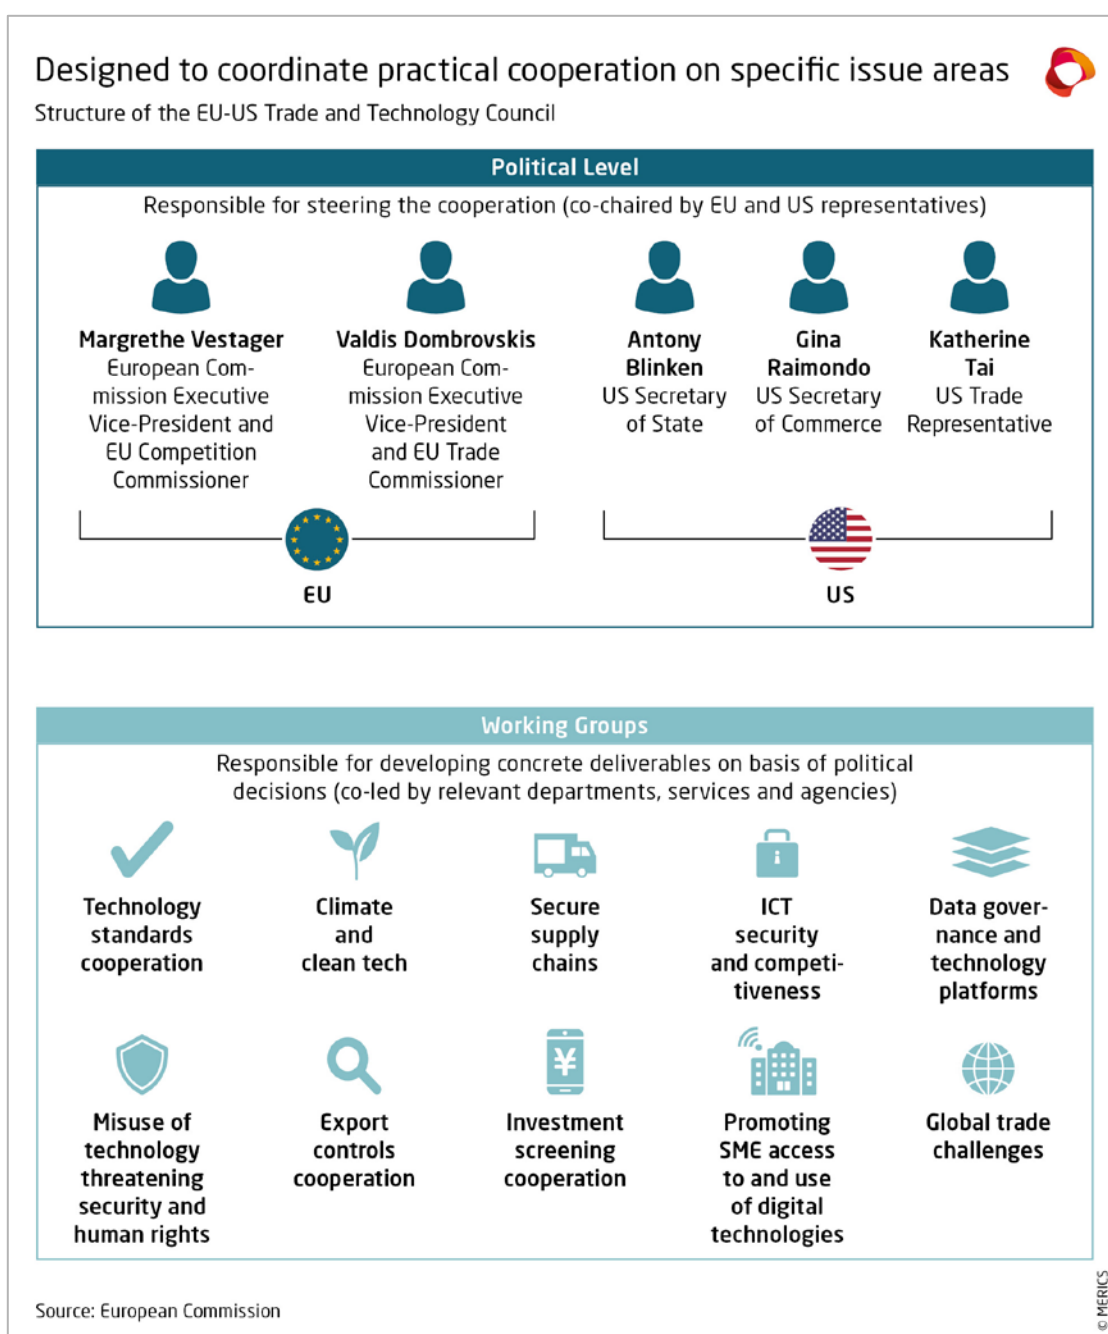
Designed to coordinate practical cooperation on specific issue areas

Structure of the EU-US Trade and Technology Council

Political Level

Responsible for steering the cooperation (co-chaired by EU and US representatives)

**Margrethe Vestager**
European Commission Executive Vice-President and EU Competition Commissioner

**Valdis Dombrovskis**
European Commission Executive Vice-President and EU Trade Commissioner

**Antony Blinken**
US Secretary of State

**Gina Raimondo**
US Secretary of Commerce

**Katherine Tai**
US Trade Representative

EU

US

Working Groups

Responsible for developing concrete deliverables on basis of political decisions (co-led by relevant departments, services and agencies)

Technology standards cooperation

Climate and clean tech

Secure supply chains

ICT security and competitiveness

Data governance and technology platforms

Misuse of technology threatening security and human rights

Export controls cooperation

Investment screening cooperation

Promoting SME access to and use of digital technologies

Global trade challenges

Source: European Commission

© MERICS